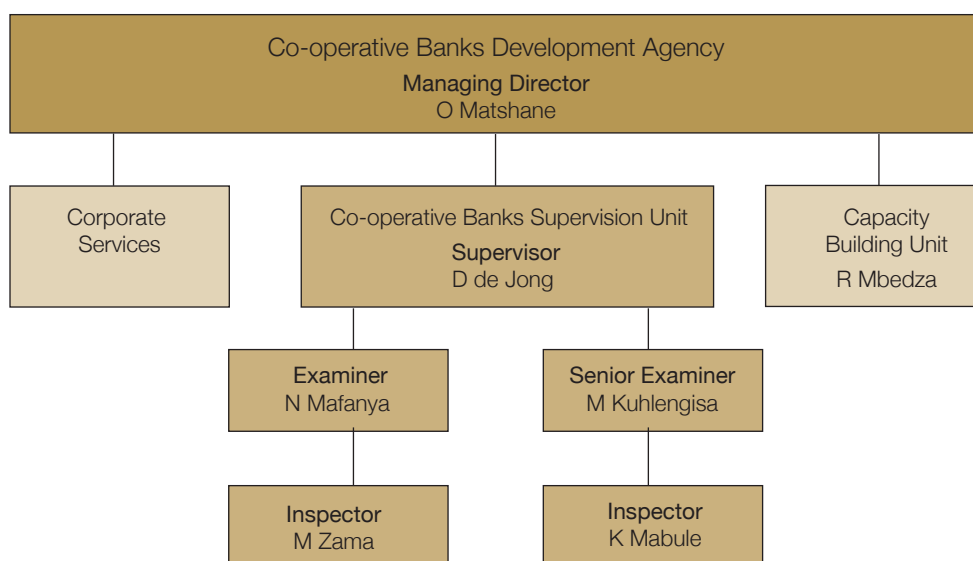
Co-operative Banks Development Agency
Managing Director
O Matshane

Corporate Services

Co-operative Banks Supervision Unit
Supervisor
D de Jong

Capacity Building Unit
R Mbedza

Examiner
N Mafanya

Senior Examiner
M Kuhlengisa

Inspector
M Zama

Inspector
K Mabule